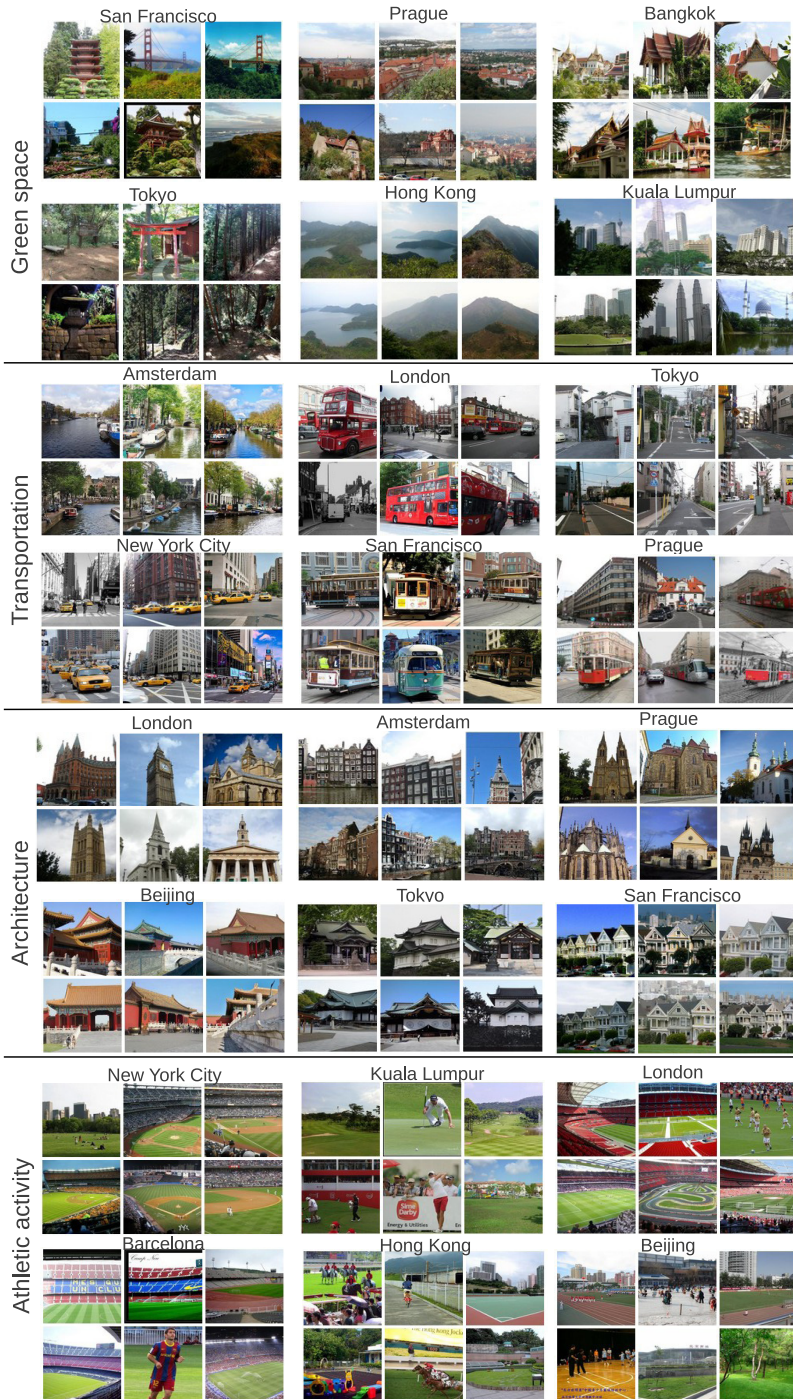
Green space

San Francisco

Prague

Bangkok

Tokyo

Hong Kong

Kuala Lumpur

Transportation

Amsterdam

London

Tokyo

New York City

San Francisco

Prague

Architecture

London

Amsterdam

Prague

Beijing

Tokyo

San Francisco

Athletic activity

New York City

Kuala Lumpur

London

Barcelona

Hong Kong

Beijing